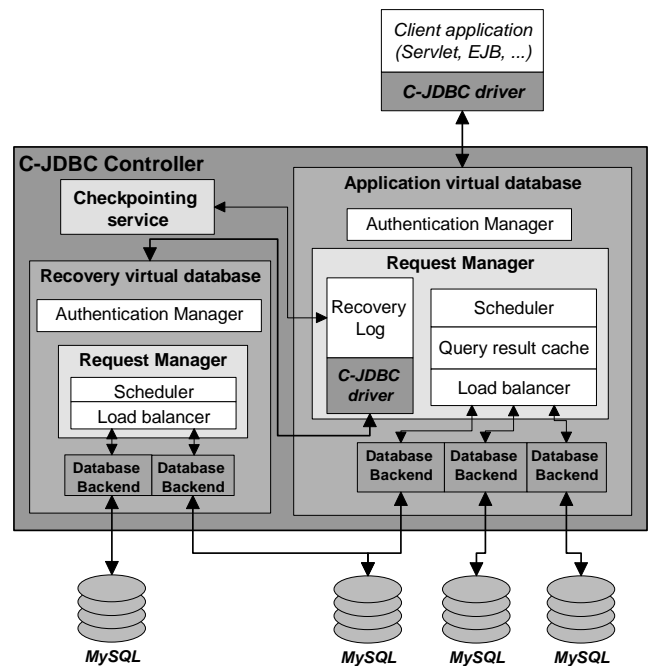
Client application (Servlet, EJB, ...)

C-JDBC driver

C-JDBC Controller

Checkpointing service

Application virtual database

Authentication Manager

Recovery virtual database

Request Manager

Authentication Manager

Recovery Log

Scheduler

Query result cache

Request Manager

C-JDBC driver

Load balancer

Scheduler

Load balancer

Database Backend

Database Backend

Database Backend

Database Backend

Database Backend

MySQL

MySQL

MySQL

MySQL